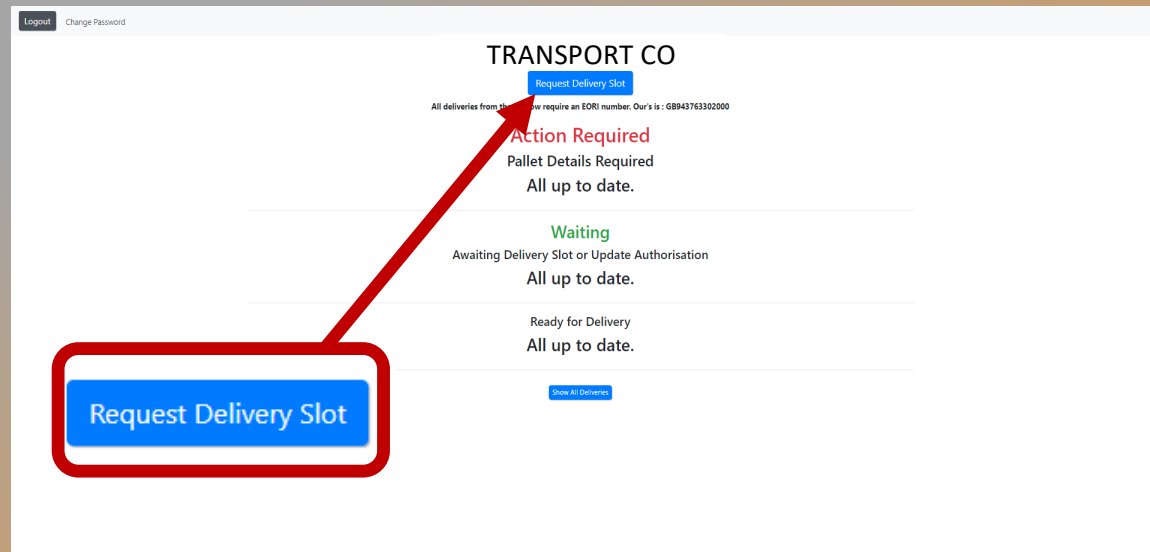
Logout Change Password

TRANSPORT CO

Request Delivery Slot

All deliveries from th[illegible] w require an EORI number. Our's is : GB943763302000

Action Required

Pallet Details Required

All up to date.

Waiting

Awaiting Delivery Slot or Update Authorisation

All up to date.

Ready for Delivery

All up to date.

Show All Deliveries

Request Delivery Slot